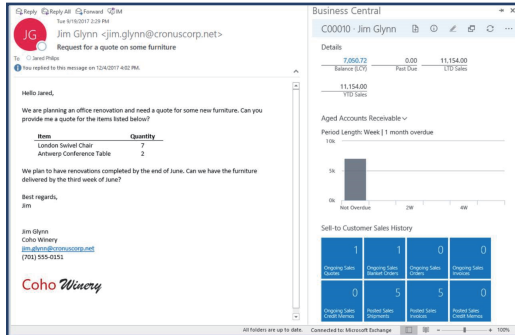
Reply Reply All Forward IM

Tue 9/19/2017 2:29 PM

JG

Jim Glynn <jim.glynn@cronuscorp.net>

Request for a quote on some furniture

To Jared Philips

You replied to this message on 12/4/2017 4:02 PM.

Hello Jared,

We are planning an office renovation and need a quote for some new furniture. Can you provide me a quote for the items listed below?

| Item | Quantity |
|---|---|
| London Swivel Chair | 7 |
| Antwerp Conference Table | 2 |

We plan to have renovations completed by the end of June. Can we have the furniture delivered by the third week of June?

Best regards,
Jim

Jim Glynn
Coho Winery
jim.glynn@cronuscorp.net
(701) 555-0151

Coho Winery

Business Central

C00010 · Jim Glynn

Details

7,050.72 Balance (LCY)
0.00 Past Due
11,154.00 LTD Sales

11,154.00 YTD Sales

Aged Accounts Receivable

Period Length: Week | 1 month overdue

10k

5k

0k

Not Overdue 2W 4W

Sell-to Customer Sales History

1 Ongoing Sales Quotes
1 Ongoing Sales Blanket Orders
0 Ongoing Sales Orders
0 Ongoing Sales Invoices
0 Ongoing Sales Credit Memos
5 Posted Sales Shipments
5 Posted Sales Invoices
0 Posted Sales Credit Memos

All folders are up to date. Connected to: Microsoft Exchange 100%